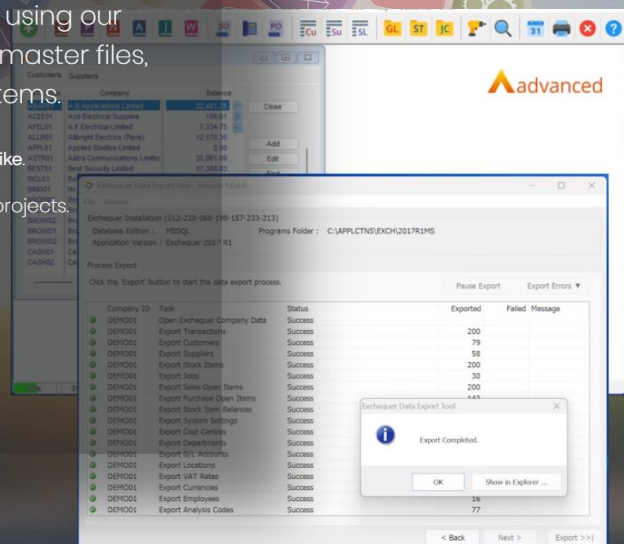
using our master files, tems.

ike.

projects.

GL ST JC

advanced

Customers Suppliers

| | Company | Balance |
|---|---|---|
| ACCE01 | A B Applications Limited | 22,401.25 |
| ACES01 | Ace Electrical Supplies | 106.61 |
| AFEL01 | A F Electrical Limited | 7,334.75 |
| ALLB01 | Allbright Electrics (Paris) | 12,176.26 |
| APPL01 | Applied Studios Limited | 0.00 |
| ASTR01 | Astra Communications Limited | 35,061.89 |
| BEST01 | Best Security Limited | 17,388.83 |

Close

Add

Edit

Find

Exchequer Data Export Tool - Version 1.0.0.0

File Settings

Exchequer Installation (012-238-068-198-157-233-213)

Database Edition : MSSQL

Programs Folder : C:\APPLCTNS\EXCH\2017R1MS

Application Version : Exchequer 2017 R1

Process Export

Click the 'Export' button to start the data export process.

Pause Export

Export Errors ▼

| Company ID | Task | Status | Exported | Failed | Message |
|---|---|---|---|---|---|
| DEMO01 | Open Exchequer Company Data | Success | | | |
| DEMO01 | Export Transactions | Success | 200 | | |
| DEMO01 | Export Customers | Success | 79 | | |
| DEMO01 | Export Suppliers | Success | 58 | | |
| DEMO01 | Export Stock Items | Success | 200 | | |
| DEMO01 | Export Jobs | Success | 30 | | |
| DEMO01 | Export Sales Open Items | Success | 200 | | |
| DEMO01 | Export Purchase Open Items | Success | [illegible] | | |
| DEMO01 | Export Stock Item Balances | Success | | | |
| DEMO01 | Export System Settings | Success | | | |
| DEMO01 | Export Cost Centres | Success | | | |
| DEMO01 | Export Departments | Success | | | |
| DEMO01 | Export G/L Accounts | Success | | | |
| DEMO01 | Export Locations | Success | | | |
| DEMO01 | Export VAT Rates | Success | | | |
| DEMO01 | Export Currencies | Success | | | |
| DEMO01 | Export Employees | Success | 16 | | |
| DEMO01 | Export Analysis Codes | Success | 77 | | |

Exchequer Data Export Tool

Export Completed.

OK

Show in Explorer ...

< Back

Next >

Export >>|